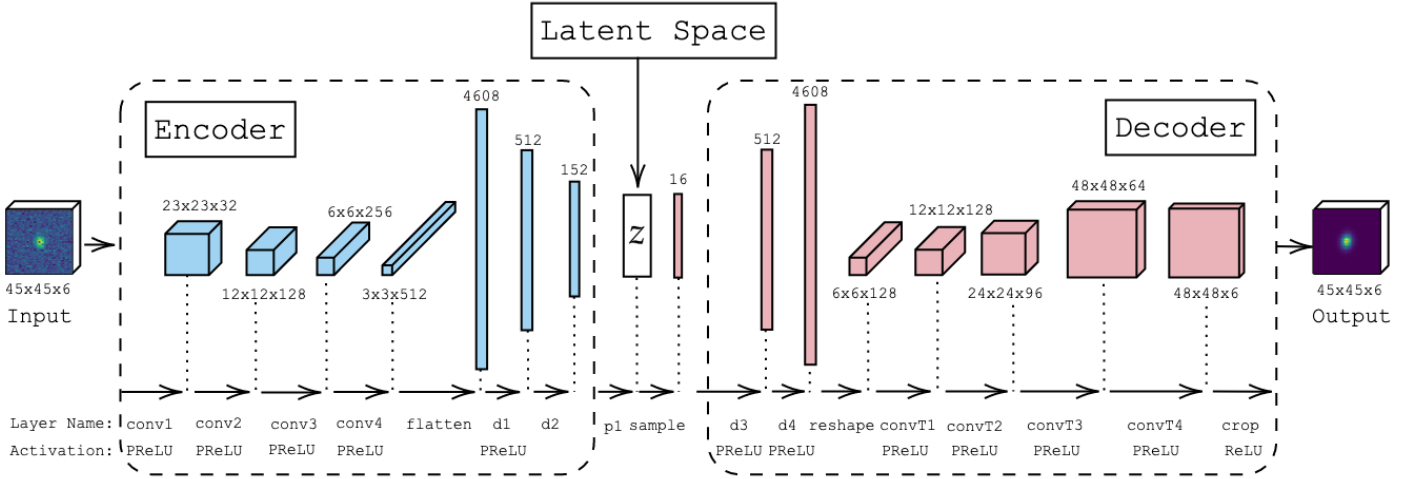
Latent Space

Encoder

Decoder

45x45x6
Input

23x23x32
12x12x128
6x6x256
3x3x512
4608
512
152

$z$
16

512
4608
6x6x128
12x12x128
24x24x96
48x48x64
48x48x6

45x45x6
Output

Layer Name: conv1 conv2 conv3 conv4 flatten d1 d2 p1 sample d3 d4 reshape convT1 convT2 convT3 convT4 crop
Activation: PReLU PReLU PReLU PReLU PReLU PReLU PReLU PReLU PReLU PReLU PReLU ReLU